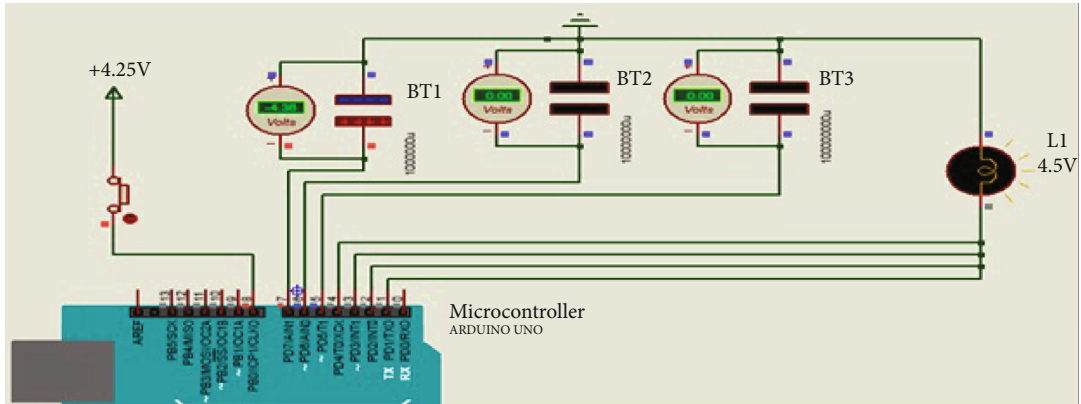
+4.25V

-4.36
Volts

BT1

1000000u

0.00
Volts

BT2

1000000u

0.00
Volts

BT3

1000000u

L1
4.5V

AREF
13
PB5/SCK
12
PB4/MISO
11
~PB3/MOSI/OC2A
10
~PB2/SS/OC1B
9
~PB1/OC1A
8
PB0/ICP1/CLKO

7
PD7/AIN1
6
~PD6/AIN0
5
~PD5/T1
4
PD4/T0/XCK
3
~PD3/INT1
2
PD2/INT0
1
TX PD1/TXD
0
RX PD0/RXD

Microcontroller
ARDUINO UNO